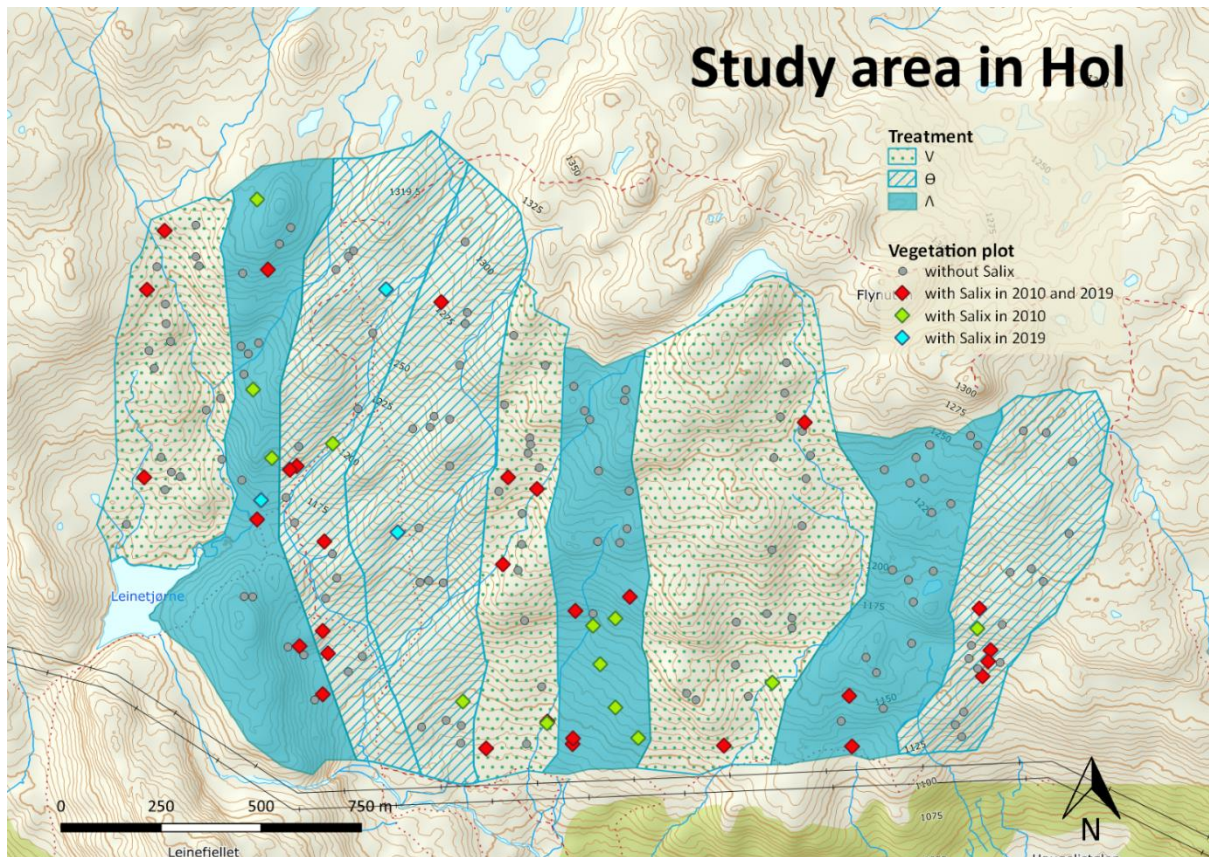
Study area in Hol

Treatment
V
Θ
Λ

Vegetation plot
without Salix
with Salix in 2010 and 2019
with Salix in 2010
with Salix in 2019

1350
1319.5
1325
1300
1275
1250
1225
1200
1175
1150
1125
1100
1075
1250
1275
1300
1275
1250
1225
1200
Flynut
Leinetjørne
Leinefjellet

0 250 500 750 m

N